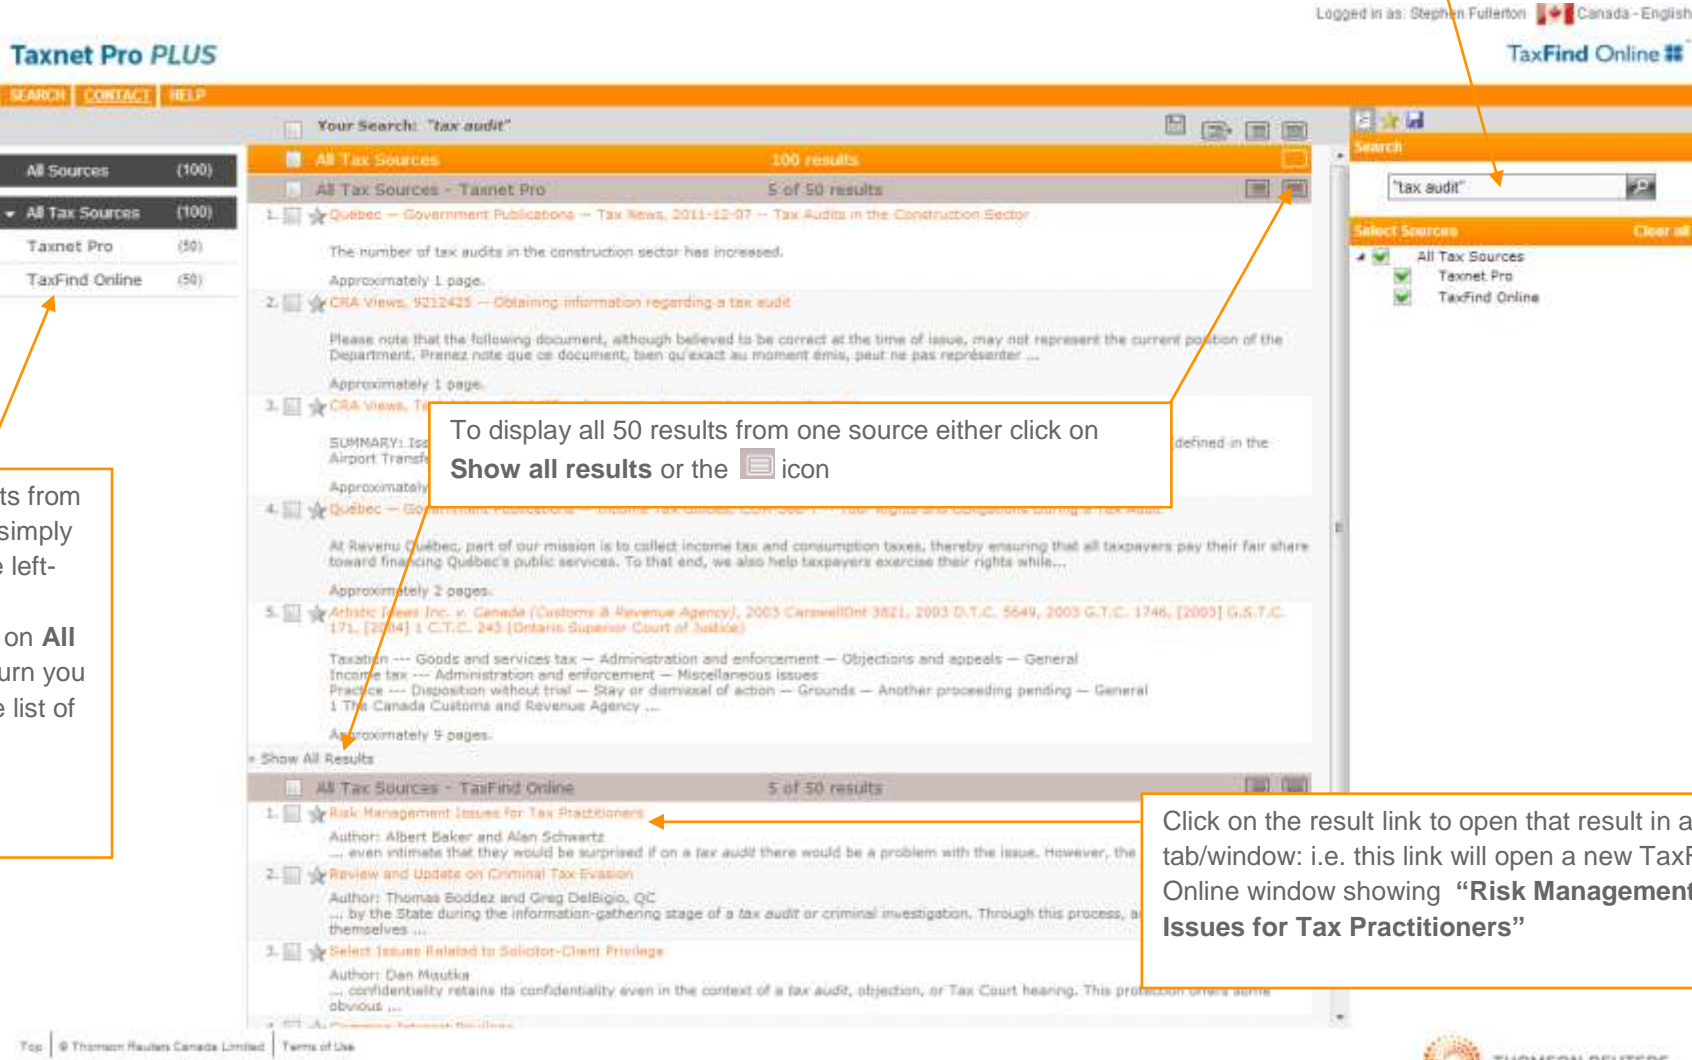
Logged in as: Stephen Fullerton Canada - English

Taxnet Pro PLUS

TaxFind Online

SEARCH | CONTACT | HELP

Your Search: "tax audit"

| All Sources | (100) |
|---|---|
| All Tax Sources | (100) |
| Taxnet Pro | (50) |
| TaxFind Online | (50) |

All Tax Sources 100 results

All Tax Sources - Taxnet Pro 5 of 50 results

1. Québec — Government Publications — Tax News, 2011-12-07 — Tax Audits in the Construction Sector

The number of tax audits in the construction sector has increased.

Approximately 1 page.

2. CRA Views, 9212425 — Obtaining information regarding a tax audit

Please note that the following document, although believed to be correct at the time of issue, may not represent the current position of the Department. Prenez note que ce document, bien qu'exact au moment émis, peut ne pas représenter ...

Approximately 1 page.

3. CRA Views, T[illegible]

SUMMARY: Is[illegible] defined in the Airport Transf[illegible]

Approximately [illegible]

4. Québec — Go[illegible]

At Revenu Québec, part of our mission is to collect income tax and consumption taxes, thereby ensuring that all taxpayers pay their fair share toward financing Québec's public services. To that end, we also help taxpayers exercise their rights while...

Approximately 2 pages.

5. Artistic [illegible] Inc. v. Canada (Customs & Revenue Agency), 2003 CarswellOnt 3821, 2003 D.T.C. 5649, 2003 G.T.C. 1746, [2003] G.S.T.C. 171, [2004] 1 C.T.C. 243 (Ontario Superior Court of Justice)

Taxation --- Goods and services tax — Administration and enforcement — Objections and appeals — General
Income tax --- Administration and enforcement — Miscellaneous issues
Practice --- Disposition without trial — Stay or dismissal of action — Grounds — Another proceeding pending — General
1 The Canada Customs and Revenue Agency ...

Approximately 9 pages.

Show All Results

All Tax Sources - TaxFind Online 5 of 50 results

1. Risk Management Issues for Tax Practitioners

Author: Albert Baker and Alan Schwartz
... even intimate that they would be surprised if on a tax audit there would be a problem with the issue. However, the

2. Review and Update on Criminal Tax Evasion

Author: Thomas Boddez and Greg DelBigio, QC
... by the State during the information-gathering stage of a tax audit or criminal investigation. Through this process, a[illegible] themselves ...

3. Select Issues Related to Solicitor-Client Privilege

Author: Dan Misutka
... confidentiality retains its confidentiality even in the context of a tax audit, objection, or Tax Court hearing. This pro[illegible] obvious ...

Search

"tax audit"

Select Sources Clear all

All Tax Sources
Taxnet Pro
TaxFind Online

To display all 50 results from one source either click on Show all results or the icon

ts from simply e left-

on All urn you e list of

Click on the result link to open that result in a tab/window: i.e. this link will open a new TaxF Online window showing "Risk Management Issues for Tax Practitioners"

Top | © Thomson Reuters Canada Limited | Terms of Use

THOMSON REUTERS